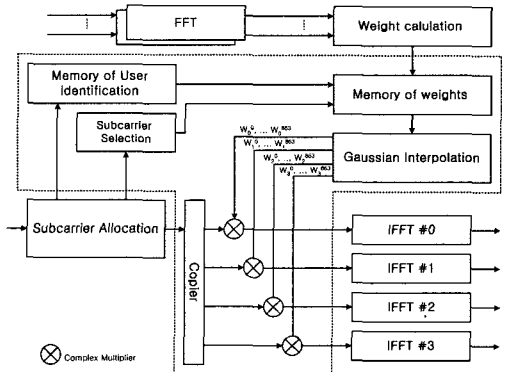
FFT

Weight calulation

Memory of User Identification

Memory of weights

Subcarrier Selection

$W_0^0, \ldots W_0^{863}$

$W_1^0, \ldots W_1^{863}$

$W_2^0, \ldots W_2^{863}$

$W_3^0, \ldots W_3^{863}$

Gaussian Interpolation

Subcarrier Allocation

Copier

IFFT #0

IFFT #1

IFFT #2

IFFT #3

Complex Multiplier